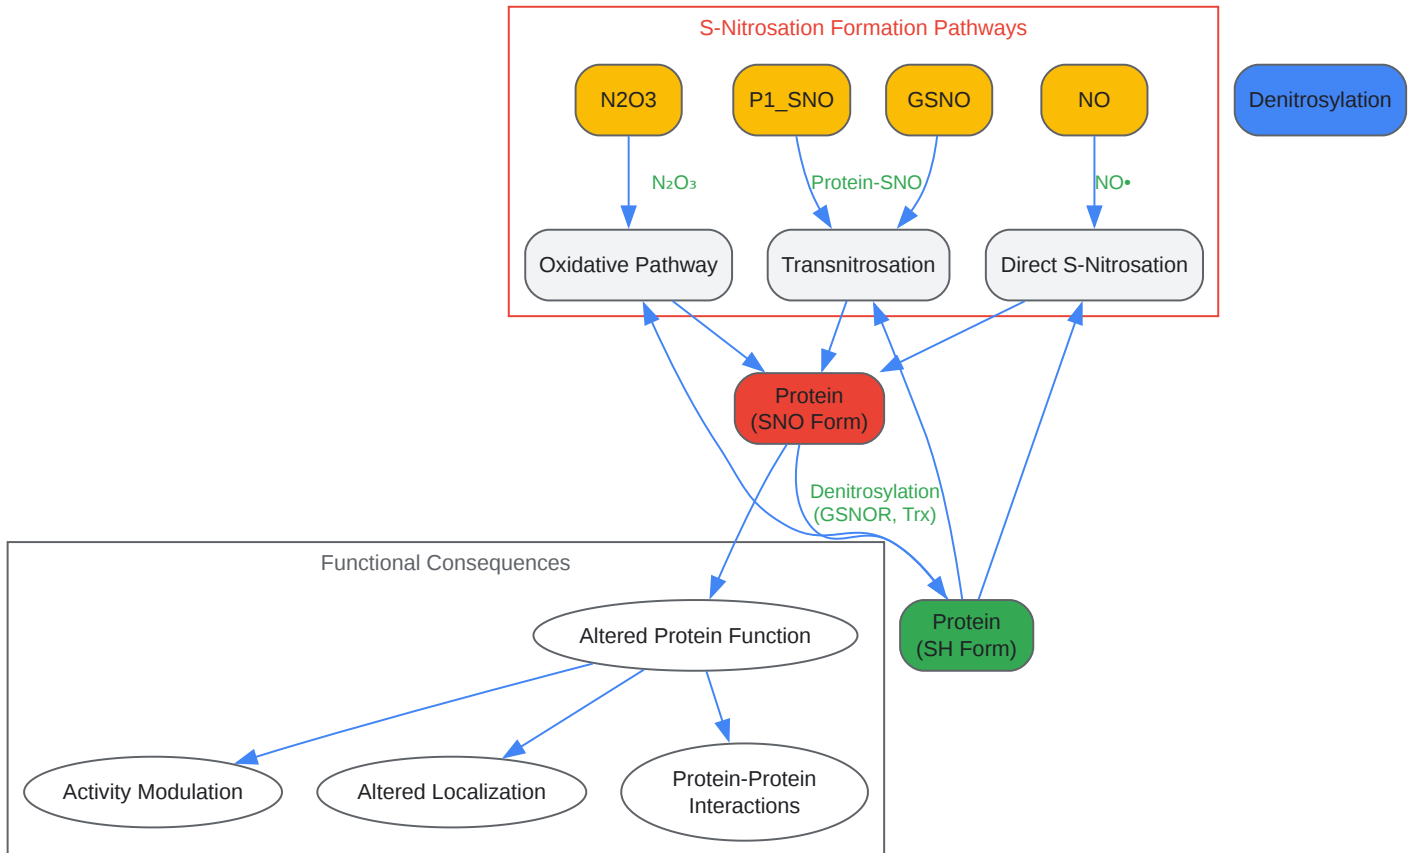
S-Nitrosation Formation Pathways

N2O3

P1_SNO

GSNO

NO

Denitrosylation

$N_2O_3$

Protein-SNO

NO•

Oxidative Pathway

Transnitrosation

Direct S-Nitrosation

Protein
(SNO Form)

Denitrosylation
(GSNOR, Trx)

Functional Consequences

Altered Protein Function

Protein
(SH Form)

Activity Modulation

Altered Localization

Protein-Protein
Interactions